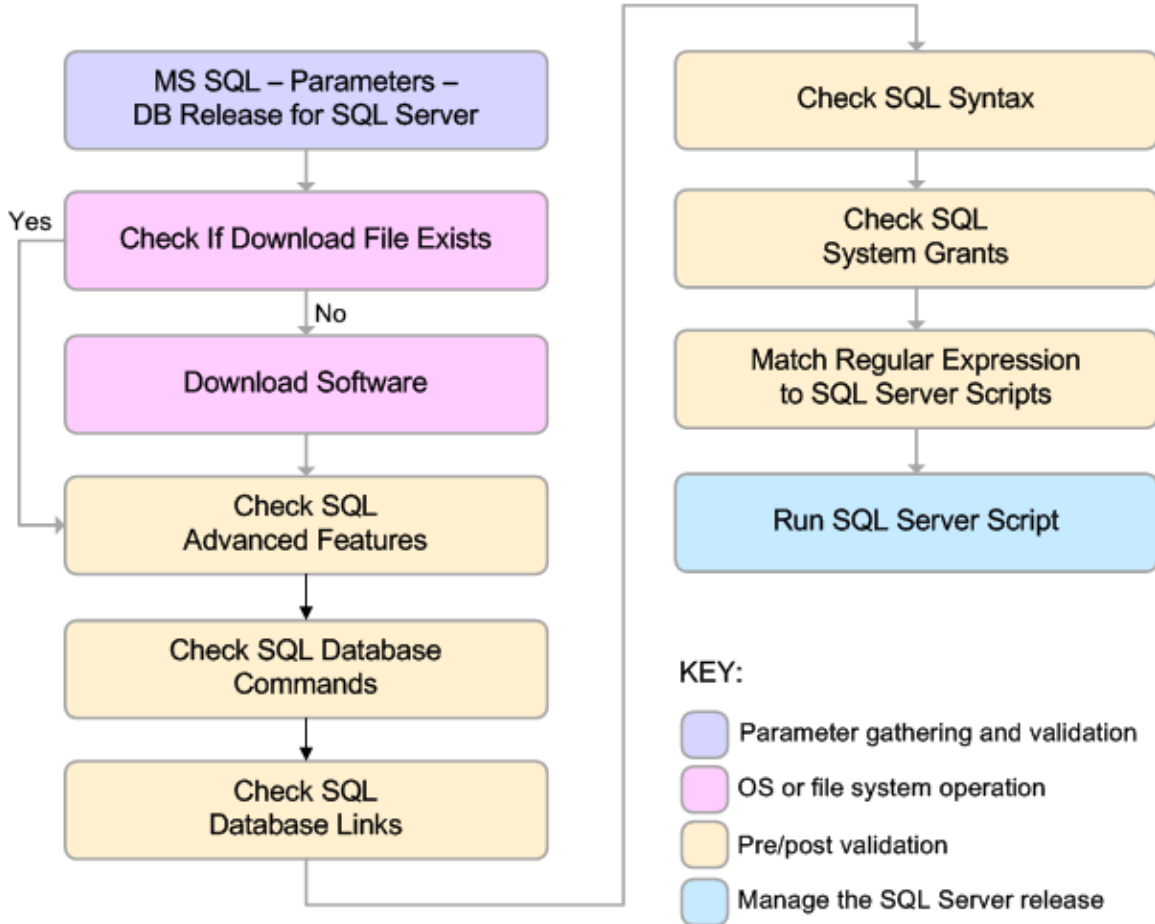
MS SQL – Parameters – DB Release for SQL Server

Yes

Check If Download File Exists

No

Download Software

Check SQL Advanced Features

Check SQL Database Commands

Check SQL Database Links

Check SQL Syntax

Check SQL System Grants

Match Regular Expression to SQL Server Scripts

Run SQL Server Script

KEY:

Parameter gathering and validation

OS or file system operation

Pre/post validation

Manage the SQL Server release